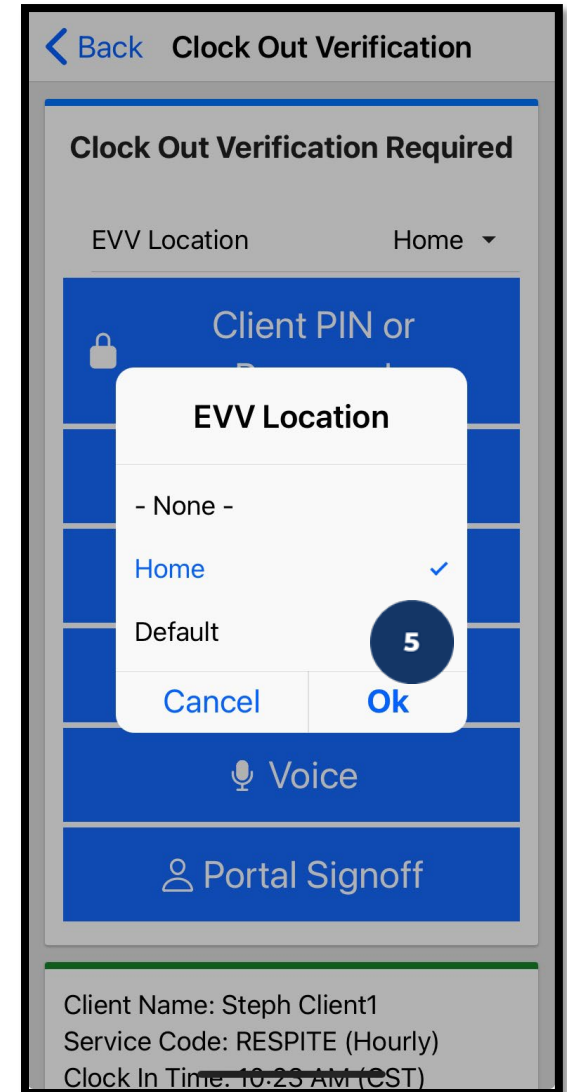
Back Clock Out Verification

Clock Out Verification Required

EVV Location Home

Client PIN or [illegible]

EVV Location

- None -

Home ✓

Default

5

Cancel Ok

Voice

Portal Signoff

Client Name: Steph Client1
Service Code: RESPITE (Hourly)
Clock In Time: 10:23 AM (CST)